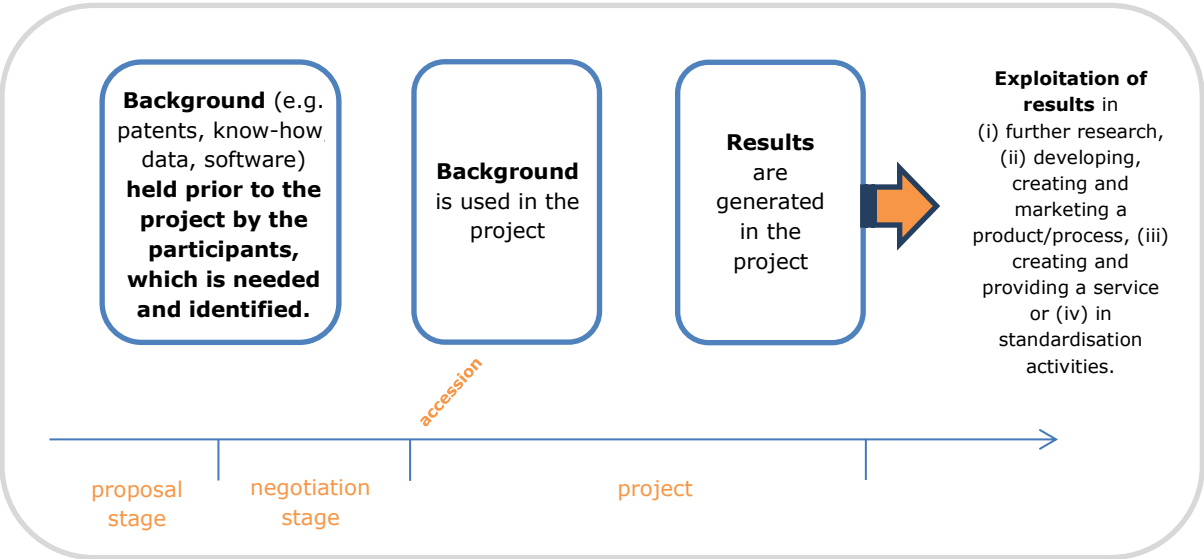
**Background** (e.g. patents, know-how, data, software) **held prior to the project by the participants, which is needed and identified.**

**Background** is used in the project

**Results** are generated in the project

**Exploitation of results** in (i) further research, (ii) developing, creating and marketing a product/process, (iii) creating and providing a service or (iv) in standardisation activities.

accession

proposal stage

negotiation stage

project